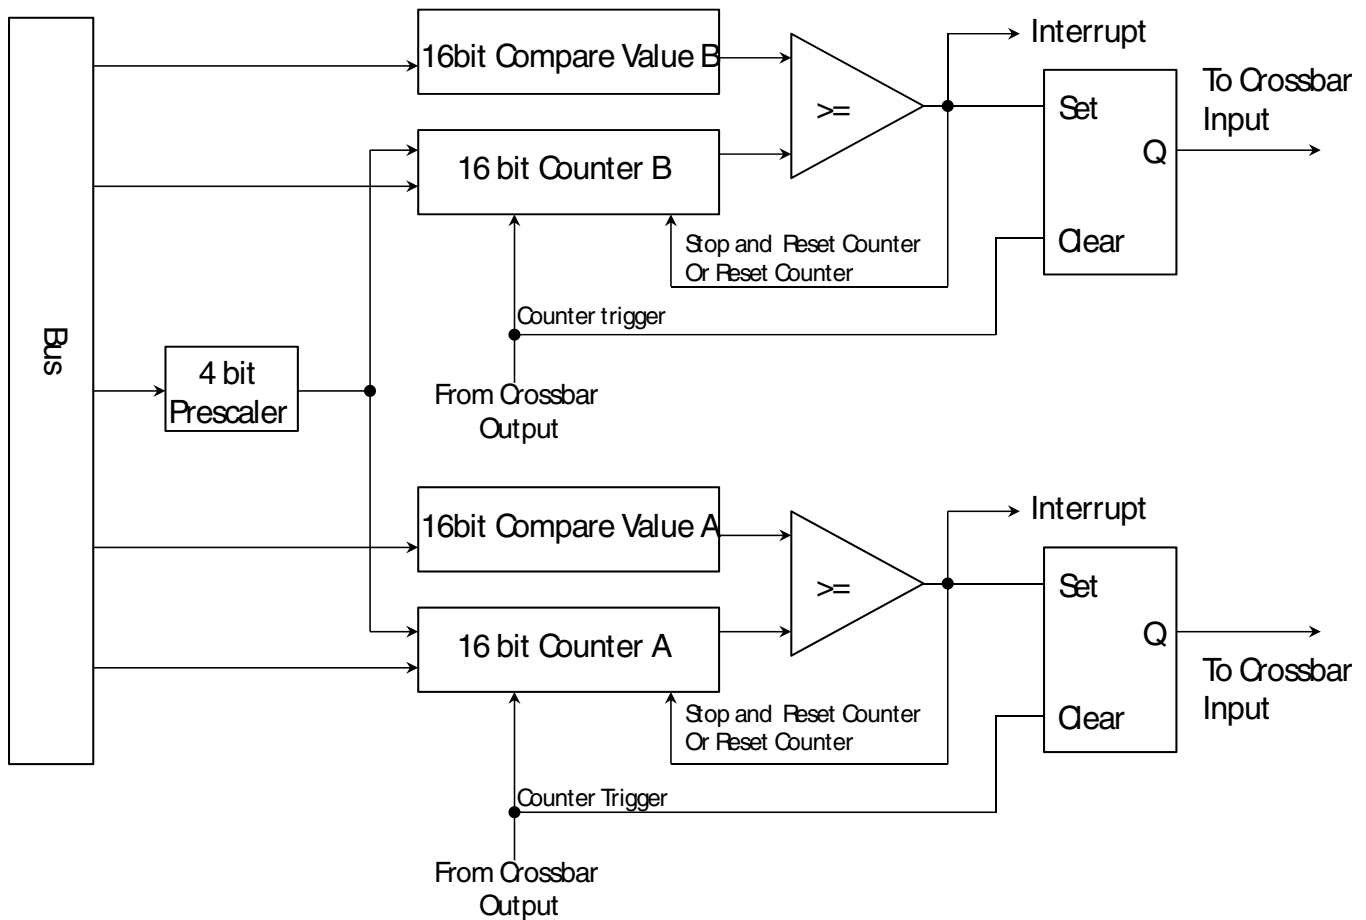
Bus

16bit Compare Value B

16 bit Counter B

>=

Interrupt

Set

Q

Clear

To Crossbar Input

Stop and Reset Counter
Or Reset Counter

Counter trigger

4 bit Prescaler

From Crossbar Output

16bit Compare Value A

16 bit Counter A

>=

Interrupt

Set

Q

Clear

To Crossbar Input

Stop and Reset Counter
Or Reset Counter

Counter Trigger

From Crossbar Output